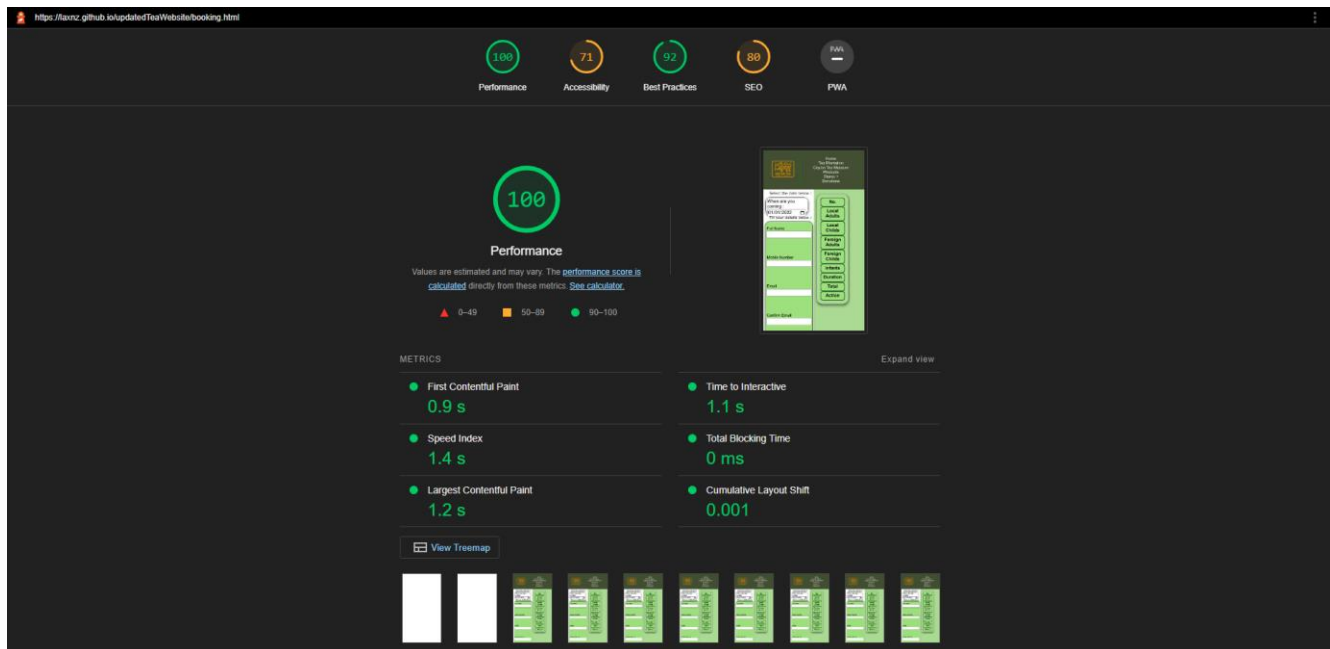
https://laxnz.github.io/updatedTeaWebsite/booking.html

100
Performance
71
Accessibility
92
Best Practices
80
SEO
PWA
PWA

100
Performance
Values are estimated and may vary. The performance score is calculated directly from these metrics. See calculator.
0–49
50–89
90–100

METRICS
Expand view

First Contentful Paint
0.9 s
Time to Interactive
1.1 s
Speed Index
1.4 s
Total Blocking Time
0 ms
Largest Contentful Paint
1.2 s
Cumulative Layout Shift
0.001

View Treemap